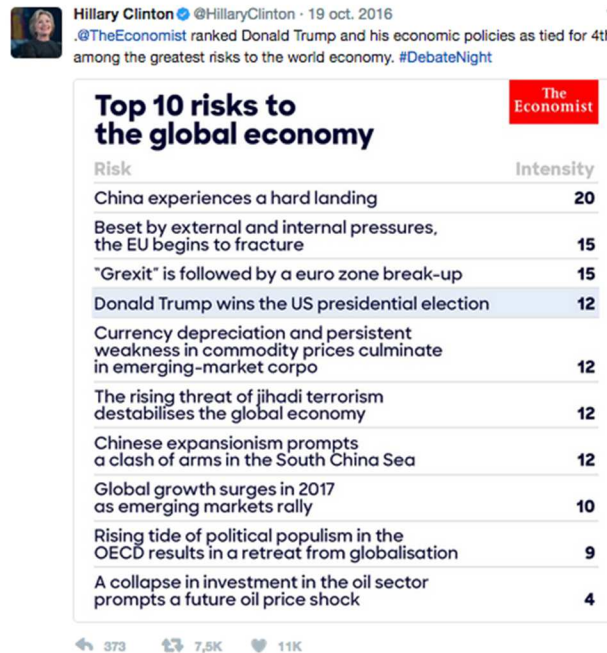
Hillary Clinton @HillaryClinton · 19 oct. 2016
.@TheEconomist ranked Donald Trump and his economic policies as tied for 4th among the greatest risks to the world economy. #DebateNight

Top 10 risks to the global economy

The Economist

| Risk | Intensity |
|---|---|
| China experiences a hard landing | 20 |
| Beset by external and internal pressures, the EU begins to fracture | 15 |
| "Grexit" is followed by a euro zone break-up | 15 |
| Donald Trump wins the US presidential election | 12 |
| Currency depreciation and persistent weakness in commodity prices culminate in emerging-market corpo | 12 |
| The rising threat of jihadi terrorism destabilises the global economy | 12 |
| Chinese expansionism prompts a clash of arms in the South China Sea | 12 |
| Global growth surges in 2017 as emerging markets rally | 10 |
| Rising tide of political populism in the OECD results in a retreat from globalisation | 9 |
| A collapse in investment in the oil sector prompts a future oil price shock | 4 |

373 7,5K 11K